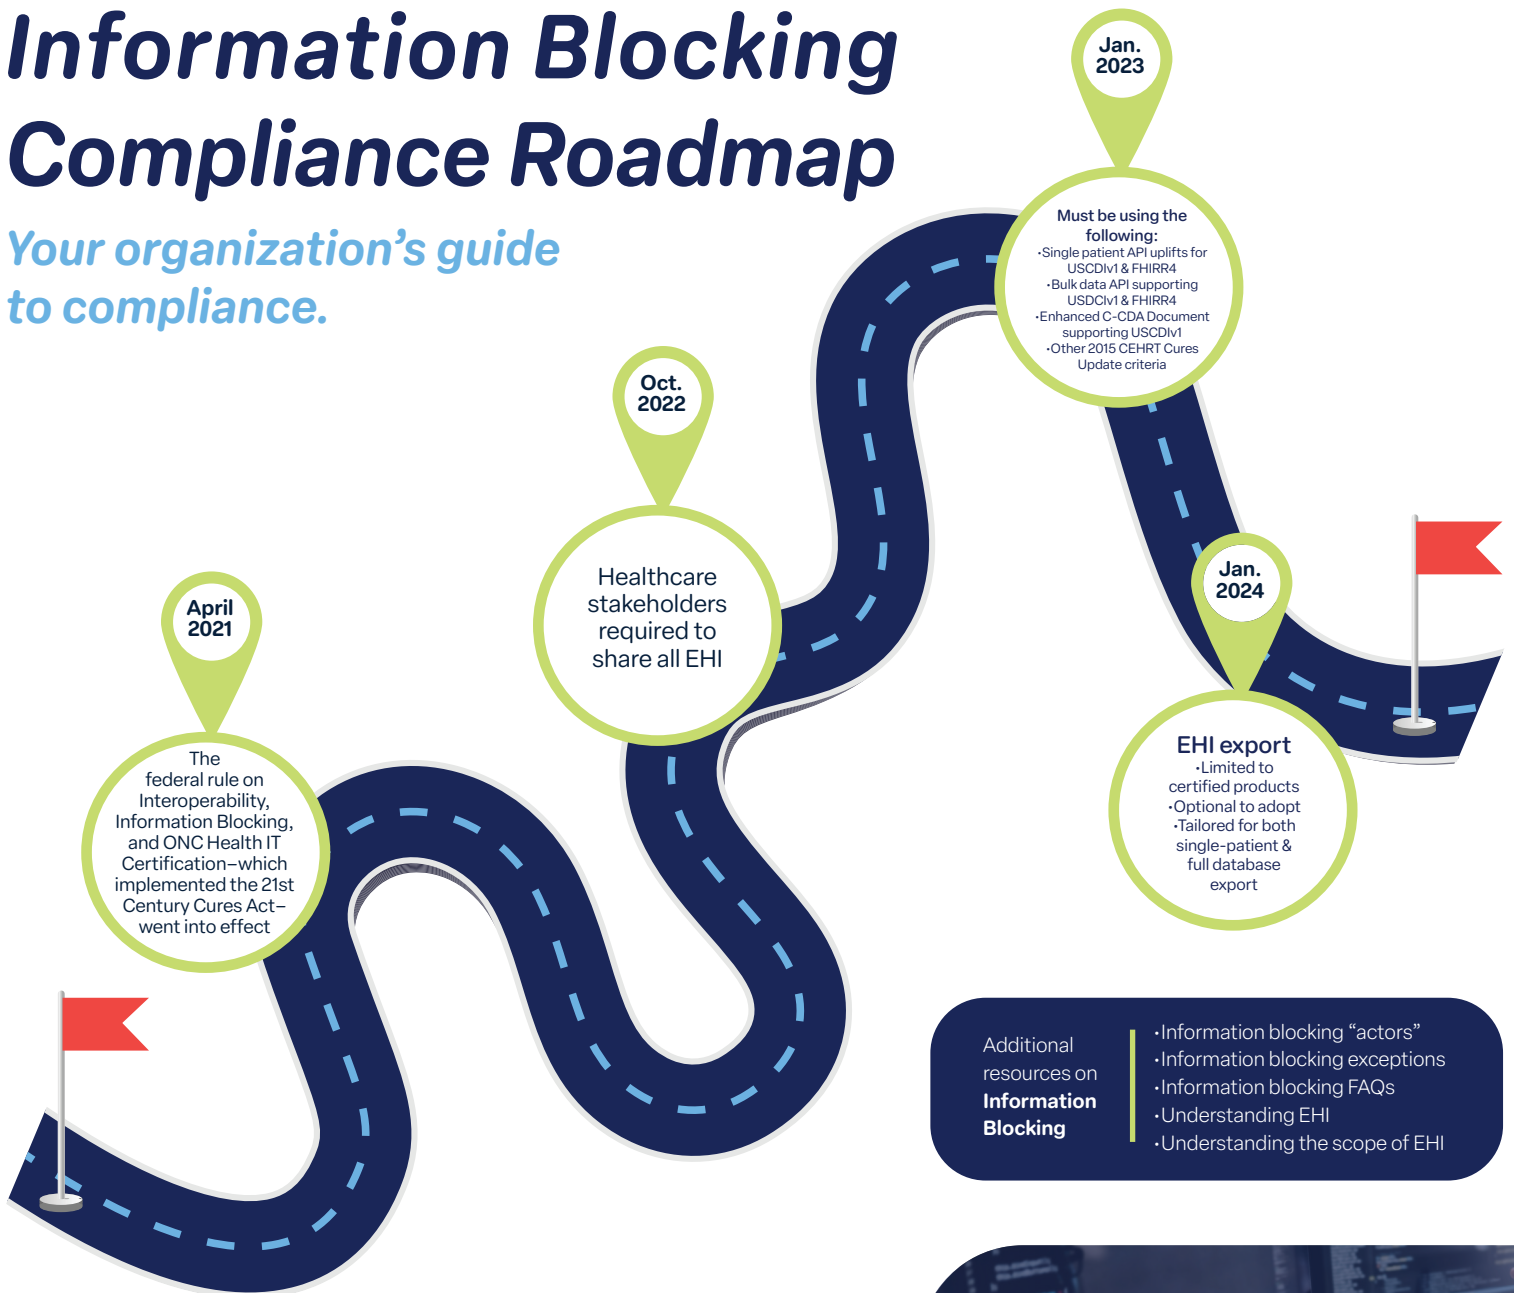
Information Blocking Compliance Roadmap

Your organization's guide to compliance.

April 2021

The federal rule on Interoperability, Information Blocking, and ONC Health IT Certification–which implemented the 21st Century Cures Act–went into effect

Oct. 2022

Healthcare stakeholders required to share all EHI

Jan. 2023

Must be using the following:
·Single patient API uplifts for USCDIv1 & FHIRR4
·Bulk data API supporting USCDIv1 & FHIRR4
·Enhanced C-CDA Document supporting USCDIv1
·Other 2015 CEHRT Cures Update criteria

Jan. 2024

EHI export
·Limited to certified products
·Optional to adopt
·Tailored for both single-patient & full database export

Additional resources on Information Blocking

·Information blocking "actors"
·Information blocking exceptions
·Information blocking FAQs
·Understanding EHI
·Understanding the scope of EHI